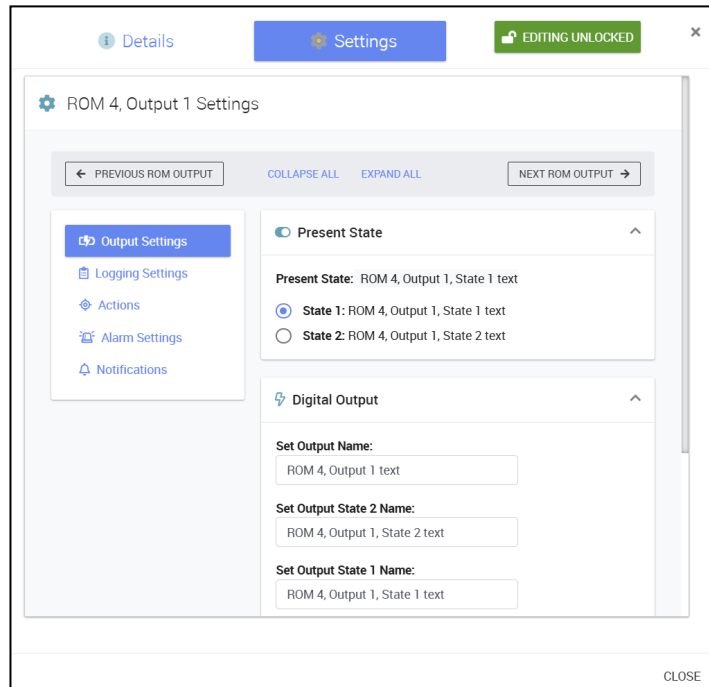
Details

Settings

EDITING UNLOCKED

×

ROM 4, Output 1 Settings

← PREVIOUS ROM OUTPUT

COLLAPSE ALL

EXPAND ALL

NEXT ROM OUTPUT →

Output Settings

Logging Settings

Actions

Alarm Settings

Notifications

Present State

Present State: ROM 4, Output 1, State 1 text

State 1: ROM 4, Output 1, State 1 text

State 2: ROM 4, Output 1, State 2 text

Digital Output

Set Output Name:

ROM 4, Output 1 text

Set Output State 2 Name:

ROM 4, Output 1, State 2 text

Set Output State 1 Name:

ROM 4, Output 1, State 1 text

CLOSE